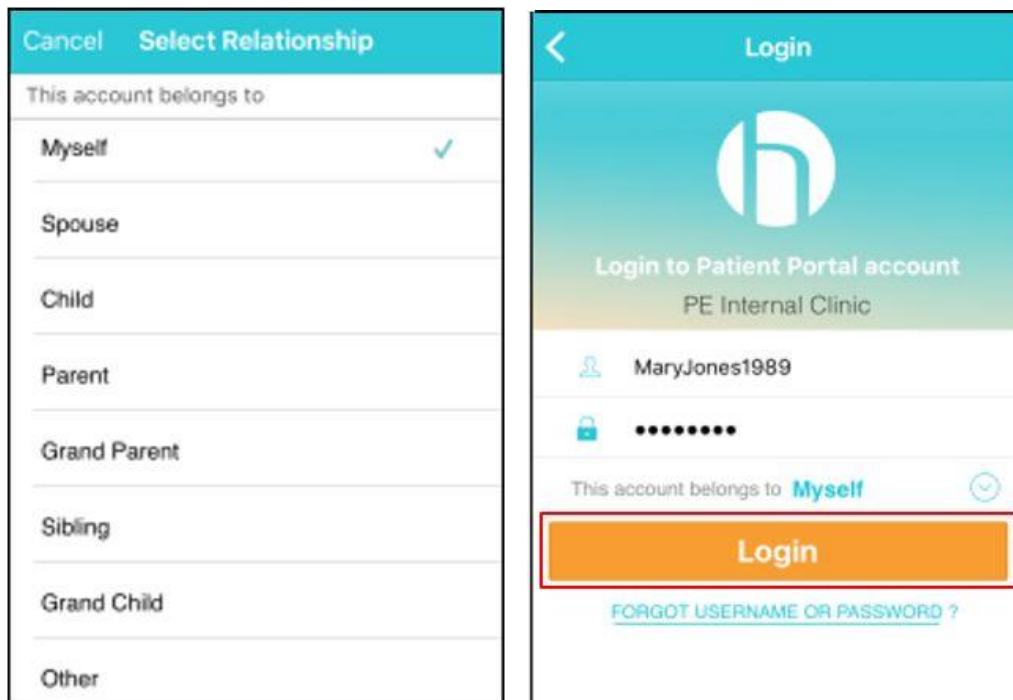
Cancel Select Relationship

This account belongs to

Myself ✓

Spouse

Child

Parent

Grand Parent

Sibling

Grand Child

Other

Login

Login to Patient Portal account

PE Internal Clinic

MaryJones1989

•••••••••

This account belongs to Myself

Login

FORGOT USERNAME OR PASSWORD ?